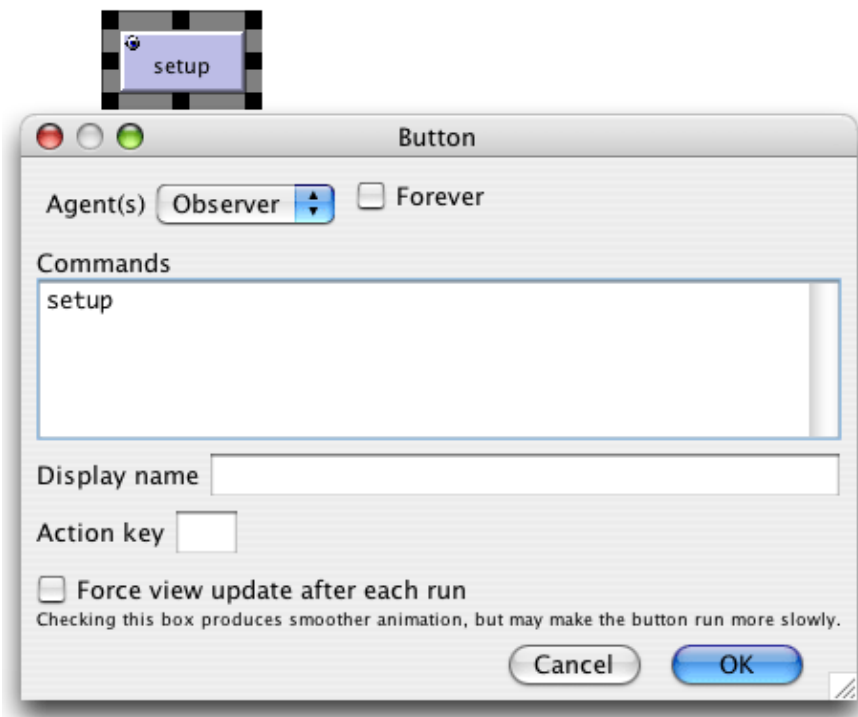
setup

Button

Agent(s) Observer

Forever

Commands

setup

Display name

Action key

Force view update after each run

Checking this box produces smoother animation, but may make the button run more slowly.

Cancel

OK